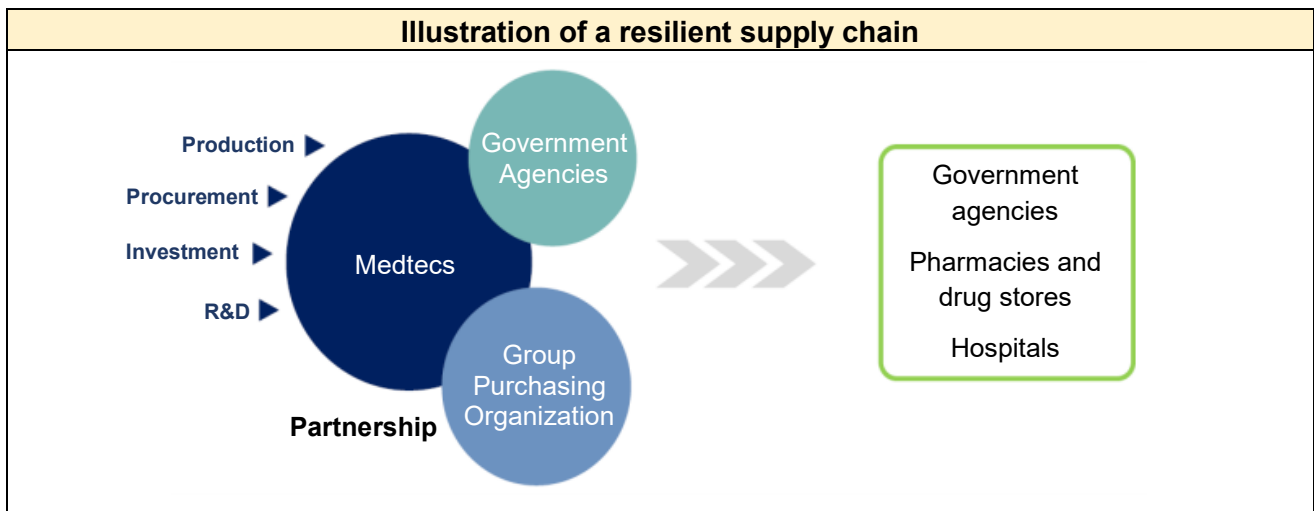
Illustration of a resilient supply chain

Production

Procurement

Investment

R&D

Medtecs

Government Agencies

Group Purchasing Organization

Partnership

Government agencies

Pharmacies and drug stores

Hospitals